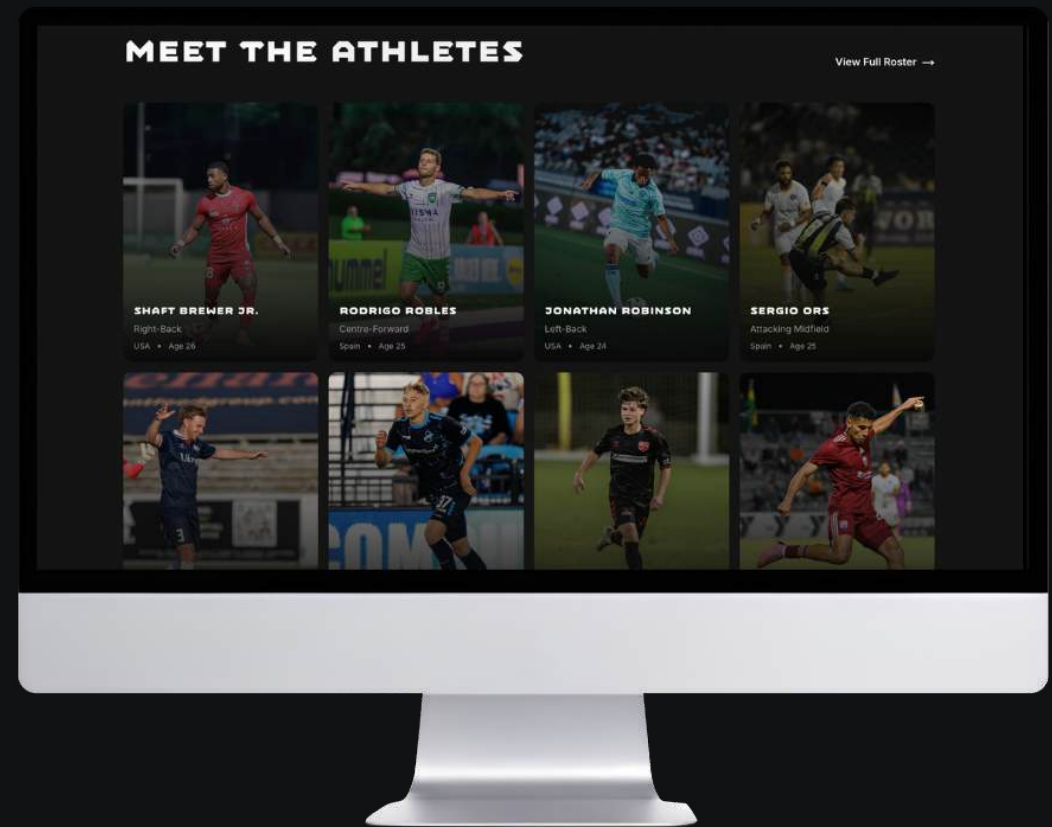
MEET THE ATHLETES

View Full Roster →

SHAFT BREWER JR.
Right-Back
USA • Age 26

RODRIGO ROBLES
Centre-Forward
Spain • Age 25

JONATHAN ROBINSON
Left-Back
USA • Age 24

SERGIO ORS
Attacking Midfield
Spain • Age 25